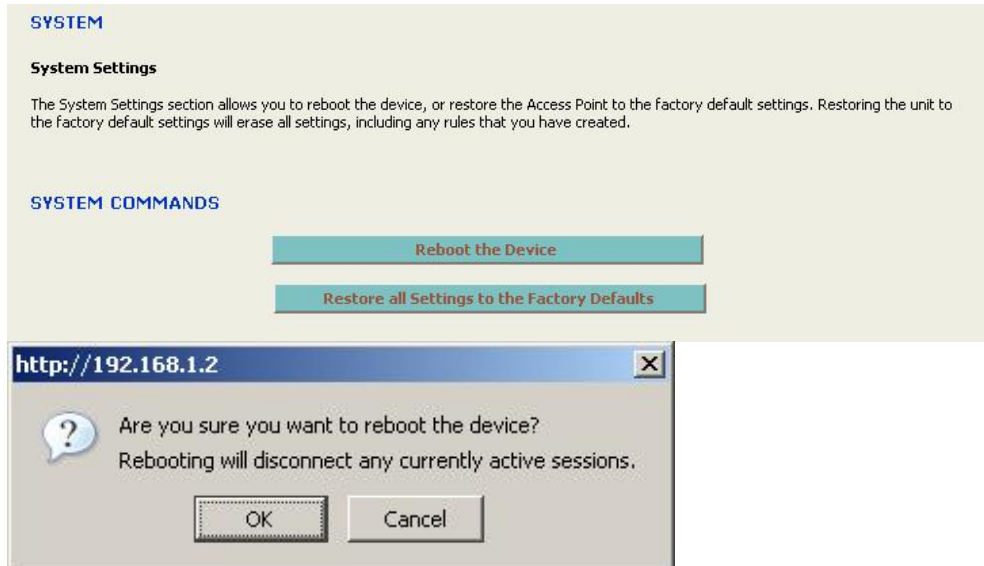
SYSTEM

System Settings

The System Settings section allows you to reboot the device, or restore the Access Point to the factory default settings. Restoring the unit to the factory default settings will erase all settings, including any rules that you have created.

SYSTEM COMMANDS

Reboot the Device

Restore all Settings to the Factory Defaults

http://192.168.1.2

Are you sure you want to reboot the device?
Rebooting will disconnect any currently active sessions.

OK

Cancel